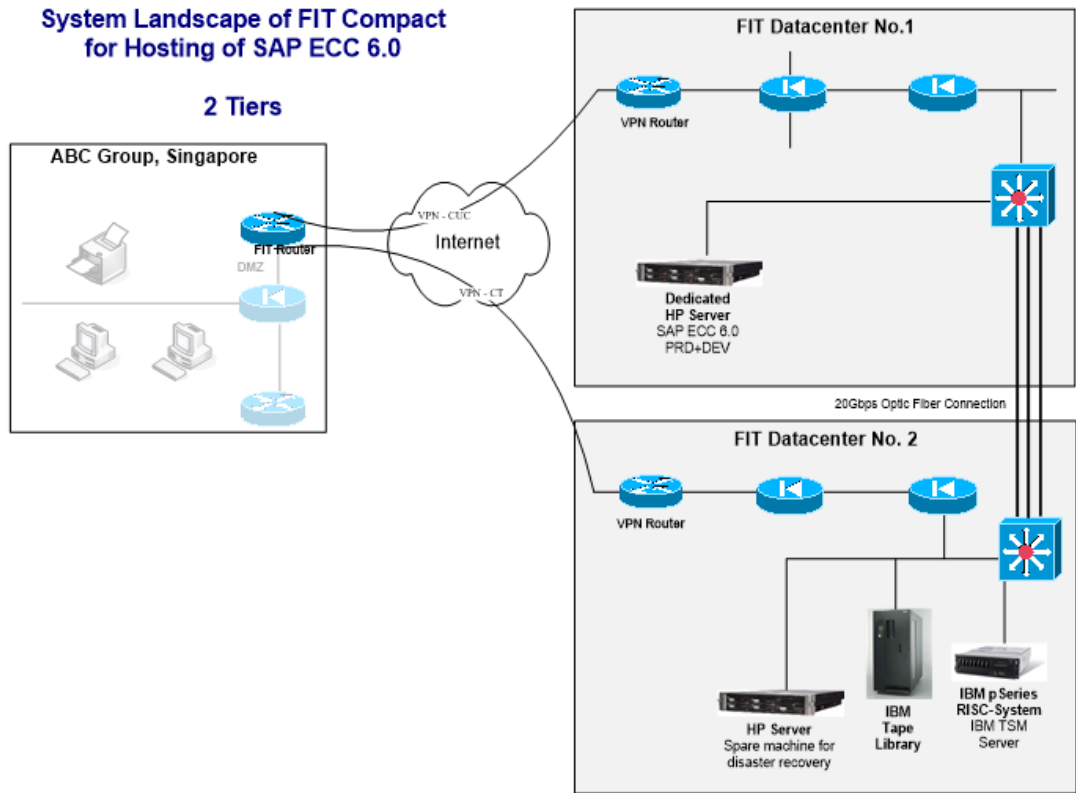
System Landscape of FIT Compact for Hosting of SAP ECC 6.0

2 Tiers

ABC Group, Singapore

FIT Router

DMZ

VPN - CUC

Internet

VPN - CT

FIT Datacenter No.1

VPN Router

Dedicated HP Server
SAP ECC 6.0
PRD+DEV

20Gbps Optic Fiber Connection

FIT Datacenter No. 2

VPN Router

HP Server
Spare machine for disaster recovery

IBM Tape Library

IBM pSeries RISC-System
IBM TSM Server